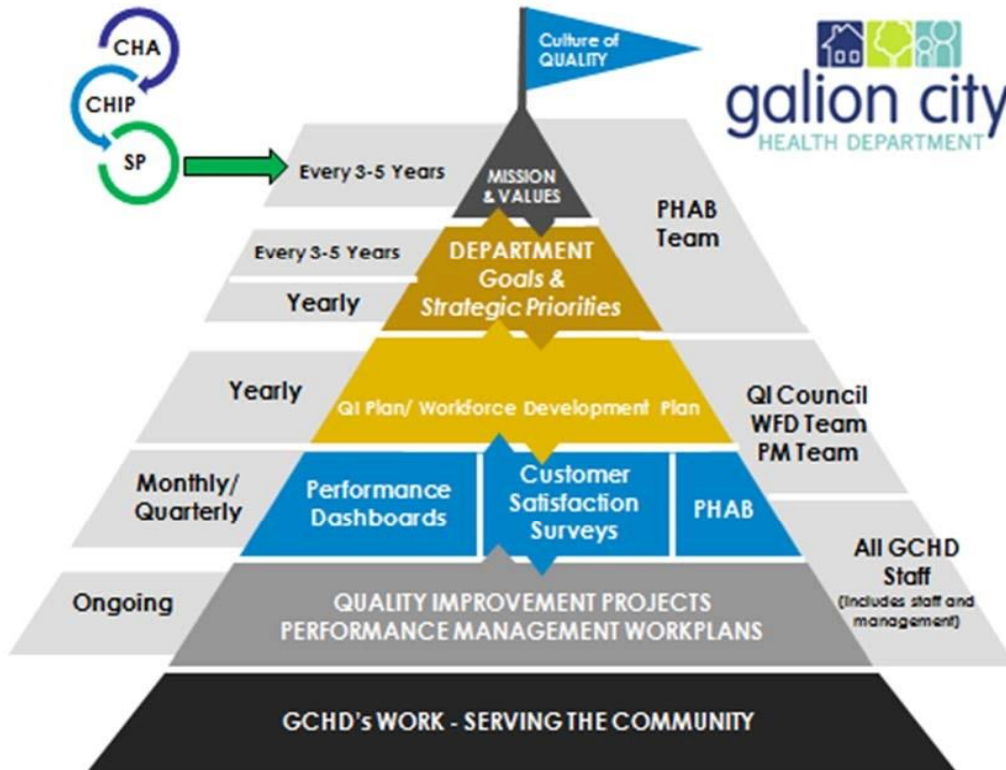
CHA
CHIP
SP

Culture of QUALITY

galion city
HEALTH DEPARTMENT

Every 3-5 Years

MISSION & VALUES

PHAB Team

Every 3-5 Years

Yearly

DEPARTMENT Goals & Strategic Priorities

Yearly

QI Plan/ Workforce Development Plan

QI Council
WFD Team
PM Team

Monthly/ Quarterly

Performance Dashboards

Customer Satisfaction Surveys

PHAB

All GCHD Staff
(Includes staff and management)

Ongoing

QUALITY IMPROVEMENT PROJECTS
PERFORMANCE MANAGEMENT WORKPLANS

GCHD's WORK - SERVING THE COMMUNITY